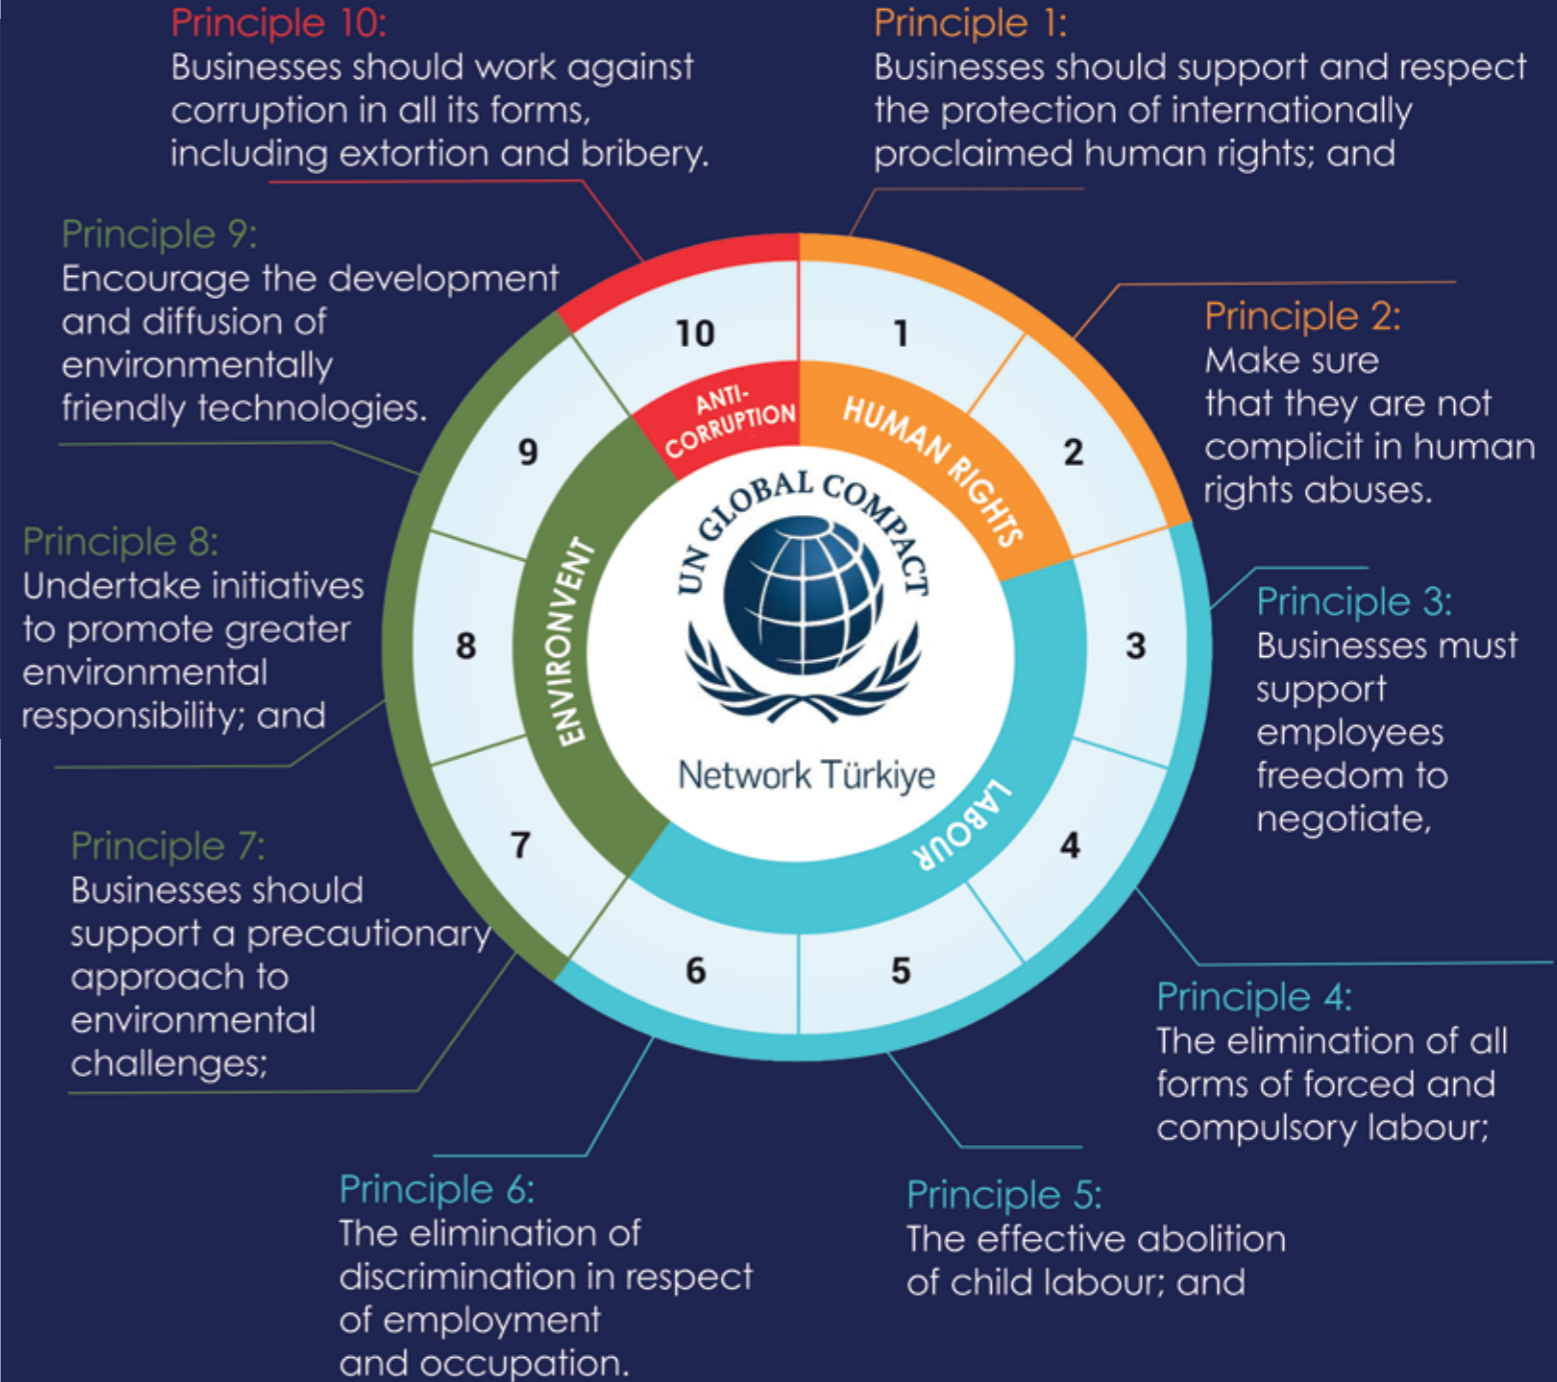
Principle 10:
Businesses should work against corruption in all its forms, including extortion and bribery.

Principle 1:
Businesses should support and respect the protection of internationally proclaimed human rights; and

Principle 9:
Encourage the development and diffusion of environmentally friendly technologies.

Principle 2:
Make sure that they are not complicit in human rights abuses.

Principle 8:
Undertake initiatives to promote greater environmental responsibility; and

Principle 3:
Businesses must support employees freedom to negotiate,

10
1
9
2
8
3
7
4
6
5

ANTI-CORRUPTION
HUMAN RIGHTS
ENVIRONVENT
LABOUR

UN GLOBAL COMPACT
Network Türkiye

Principle 7:
Businesses should support a precautionary approach to environmental challenges;

Principle 4:
The elimination of all forms of forced and compulsory labour;

Principle 6:
The elimination of discrimination in respect of employment and occupation.

Principle 5:
The effective abolition of child labour; and